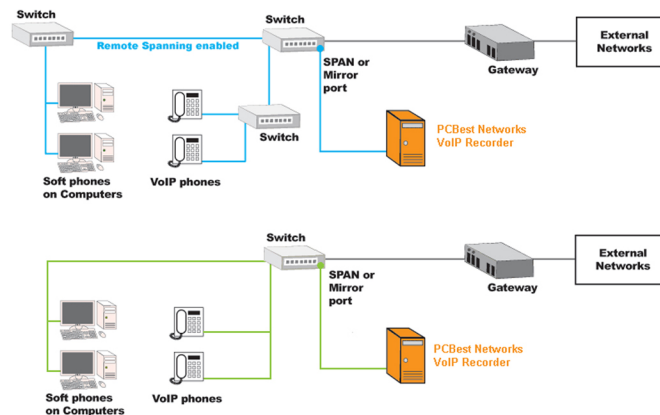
Switch

Remote Spanning enabled

Switch

SPAN or Mirror port

Gateway

External Networks

Switch

PCBest Networks VoIP Recorder

Soft phones on Computers

VoIP phones

Switch

SPAN or Mirror port

Gateway

External Networks

PCBest Networks VoIP Recorder

Soft phones on Computers

VoIP phones